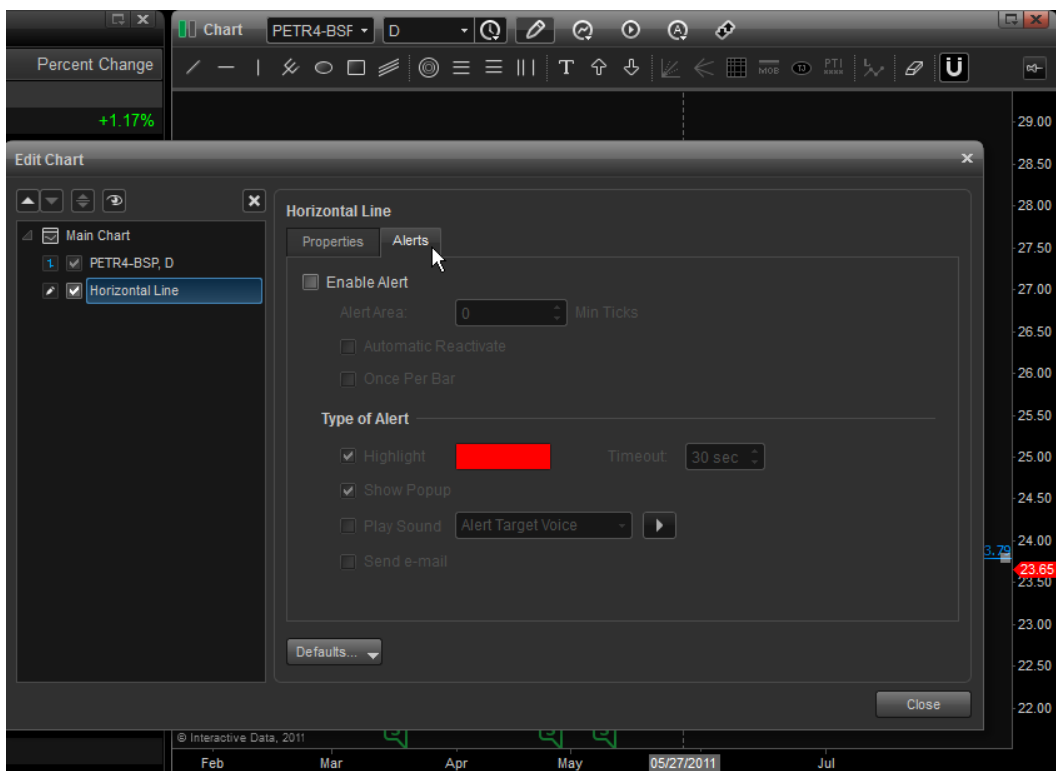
Chart PETR4-BSF D

Percent Change

+1.17%

29.00
28.50
28.00
27.50
27.00
26.50
26.00
25.50
25.00
24.50
24.00
23.79
23.65
23.50
23.00
22.50
22.00

Edit Chart

Main Chart
1 PETR4-BSP, D
Horizontal Line

Horizontal Line

Properties Alerts

Enable Alert

Alert Area: 0 Min Ticks

Automatic Reactivate

Once Per Bar

Type of Alert

Highlight Timeout: 30 sec

Show Popup

Play Sound Alert Target Voice

Send e-mail

Defaults...

Close

© Interactive Data, 2011

Feb Mar Apr May 05/27/2011 Jul